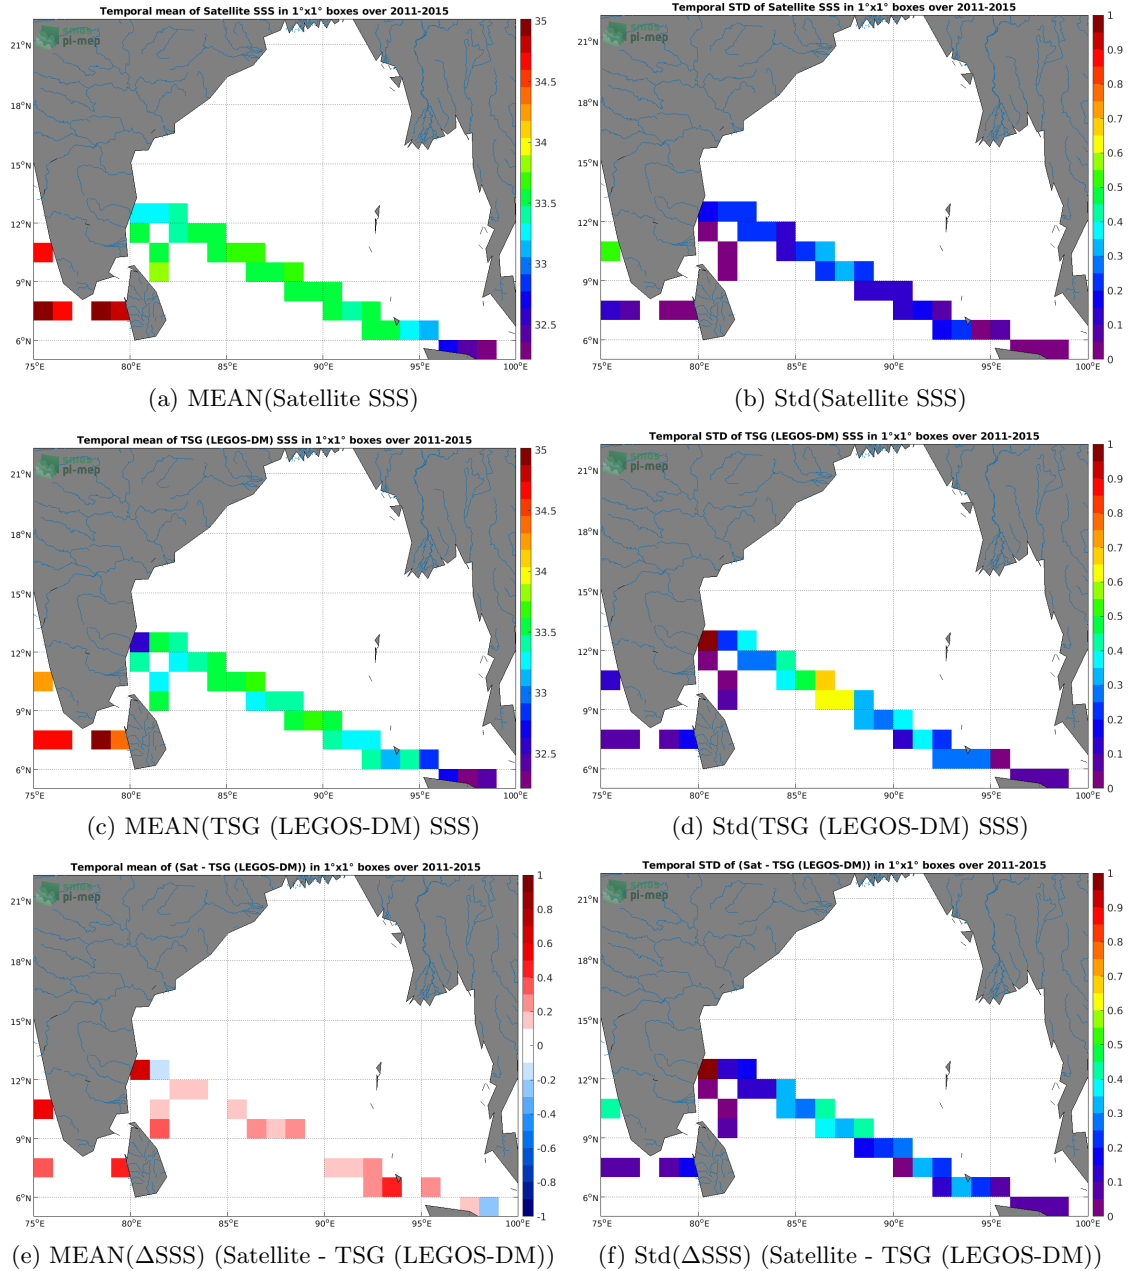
Temporal mean of Satellite SSS in 1°x1° boxes over 2011-2015

smos pi-mep

21°N
18°N
15°N
12°N
9°N
6°N
75°E 80°E 85°E 90°E 95°E 100°E

35
34.5
34
33.5
33
32.5

(a) MEAN(Satellite SSS)

Temporal STD of Satellite SSS in 1°x1° boxes over 2011-2015

smos pi-mep

21°N
18°N
15°N
12°N
9°N
6°N
75°E 80°E 85°E 90°E 95°E 100°E

1
0.9
0.8
0.7
0.6
0.5
0.4
0.3
0.2
0.1
0

(b) Std(Satellite SSS)

Temporal mean of TSG (LEGOS-DM) SSS in 1°x1° boxes over 2011-2015

smos pi-mep

21°N
18°N
15°N
12°N
9°N
6°N
75°E 80°E 85°E 90°E 95°E 100°E

35
34.5
34
33.5
33
32.5

(c) MEAN(TSG (LEGOS-DM) SSS)

Temporal STD of TSG (LEGOS-DM) SSS in 1°x1° boxes over 2011-2015

smos pi-mep

21°N
18°N
15°N
12°N
9°N
6°N
75°E 80°E 85°E 90°E 95°E 100°E

1
0.9
0.8
0.7
0.6
0.5
0.4
0.3
0.2
0.1
0

(d) Std(TSG (LEGOS-DM) SSS)

Temporal mean of (Sat - TSG (LEGOS-DM)) in 1°x1° boxes over 2011-2015

smos pi-mep

21°N
18°N
15°N
12°N
9°N
6°N
75°E 80°E 85°E 90°E 95°E 100°E

1
0.8
0.6
0.4
0.2
0
-0.2
-0.4
-0.6
-0.8
-1

(e) MEAN($\Delta$SSS) (Satellite - TSG (LEGOS-DM))

Temporal STD of (Sat - TSG (LEGOS-DM)) in 1°x1° boxes over 2011-2015

smos pi-mep

21°N
18°N
15°N
12°N
9°N
6°N
75°E 80°E 85°E 90°E 95°E 100°E

1
0.9
0.8
0.7
0.6
0.5
0.4
0.3
0.2
0.1
0

(f) Std($\Delta$SSS) (Satellite - TSG (LEGOS-DM))